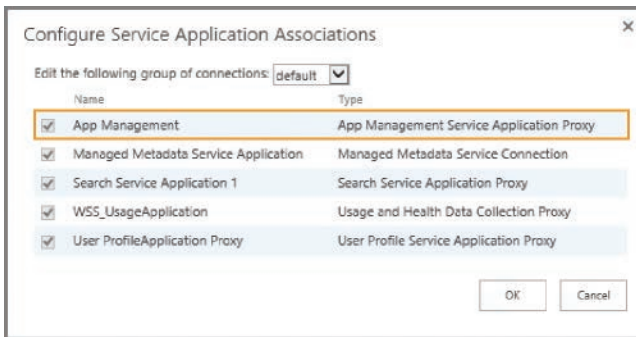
Configure Service Application Associations

×

Edit the following group of connections: default

| | Name | Type |
|---|---|---|
| ✓ | App Management | App Management Service Application Proxy |
| ✓ | Managed Metadata Service Application | Managed Metadata Service Connection |
| ✓ | Search Service Application 1 | Search Service Application Proxy |
| ✓ | WSS_UsageApplication | Usage and Health Data Collection Proxy |
| ✓ | User ProfileApplication Proxy | User Profile Service Application Proxy |

OK Cancel